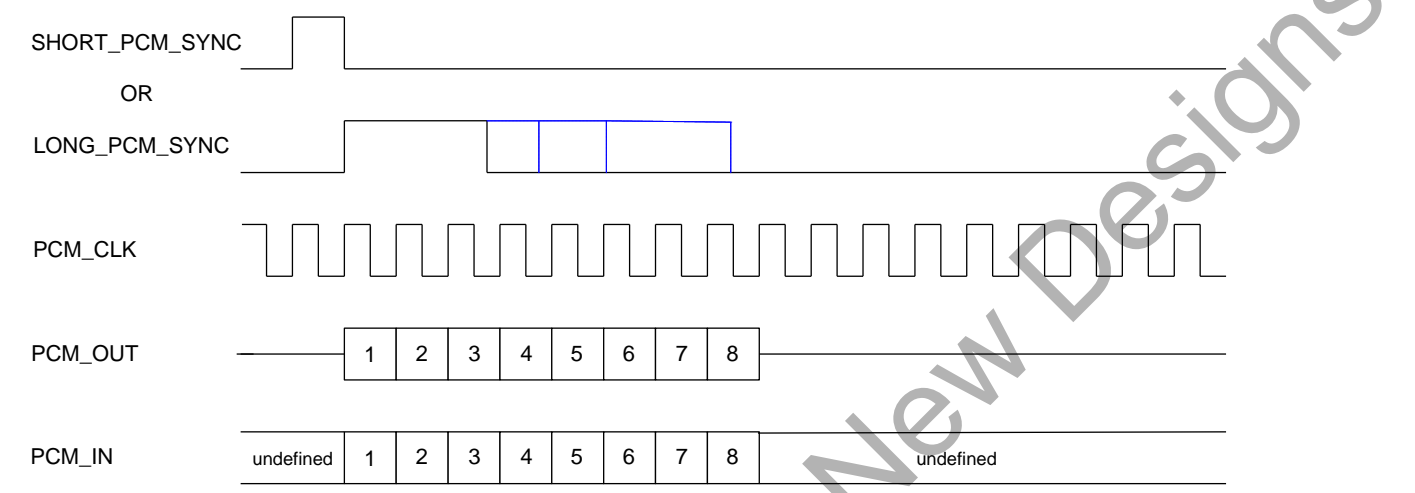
SHORT_PCM_SYNC

OR

LONG_PCM_SYNC

PCM_CLK

PCM_OUT

| 1 | 2 | 3 | 4 | 5 | 6 | 7 | 8 |
|---|---|---|---|---|---|---|---|

PCM_IN

| undefined | 1 | 2 | 3 | 4 | 5 | 6 | 7 | 8 | undefined |
|---|---|---|---|---|---|---|---|---|---|

New Designs